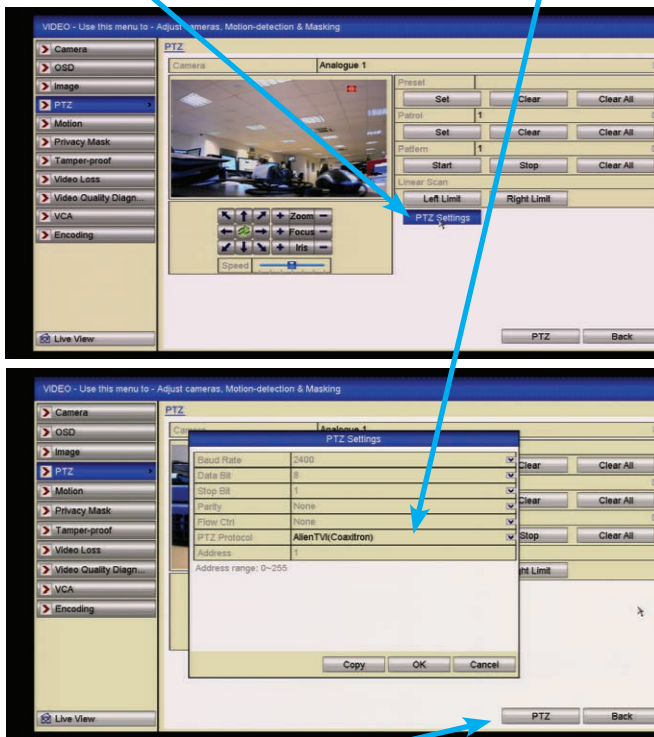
VIDEO - Use this menu to - Adjust cameras, Motion-detection & Masking

Camera
OSD
Image
PTZ
Motion
Privacy Mask
Tamper-proof
Video Loss
Video Quality Diagn...
VCA
Encoding

PTZ

| Camera | Analogue 1 |
|---|---|

Preset
Set | Clear | Clear All
Patrol 1
Set | Clear | Clear All
Pattern 1
Start | Stop | Clear All
Linear Scan
Left Limit | Right Limit
PTZ Settings

+ Zoom −
+ Focus −
+ Iris −
Speed

Live View

PTZ | Back

VIDEO - Use this menu to - Adjust cameras, Motion-detection & Masking

Camera
OSD
Image
PTZ
Motion
Privacy Mask
Tamper-proof
Video Loss
Video Quality Diagn...
VCA
Encoding

PTZ

Camera | Analogue 1

PTZ Settings

| Baud Rate | 2400 |
|---|---|
| Data Bit | 8 |
| Stop Bit | 1 |
| Parity | None |
| Flow Ctrl | None |
| PTZ Protocol | AlienTVI(Coaxitron) |
| Address | 1 |

Address range: 0~255

Copy | OK | Cancel

Clear | Clear All
Clear | Clear All
Stop | Clear All
ight Limit

Live View

PTZ | Back